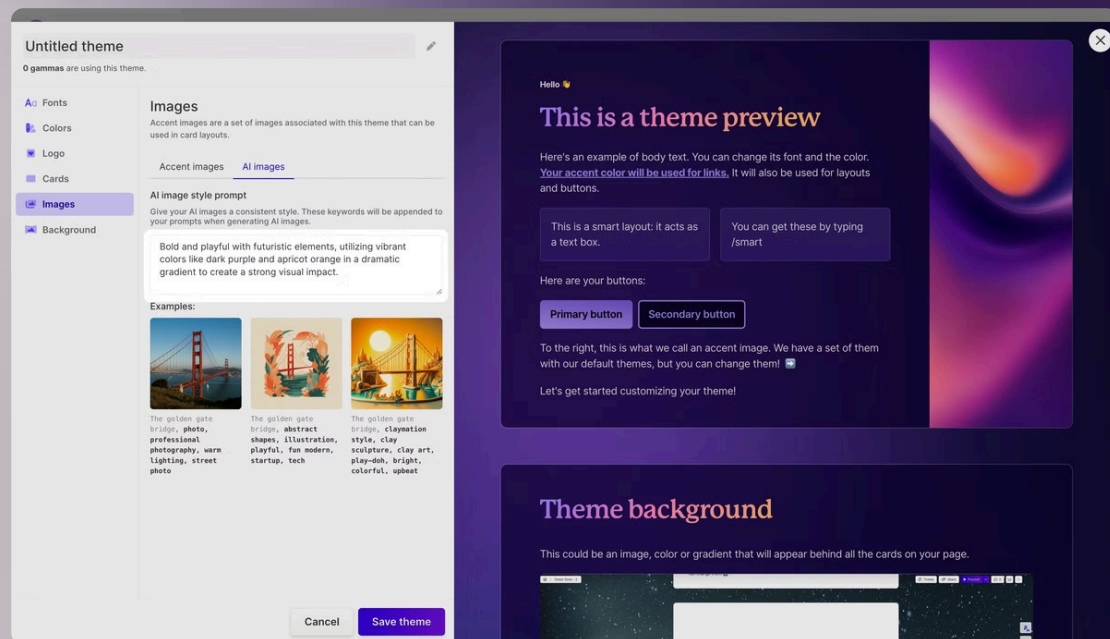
Untitled theme
0 gammas are using this theme.

Fonts
Colors
Logo
Cards
Images
Background

Images
Accent images are a set of images associated with this theme that can be used in card layouts.

Accent images
AI images

AI image style prompt
Give your AI images a consistent style. These keywords will be appended to your prompts when generating AI images.

Bold and playful with futuristic elements, utilizing vibrant colors like dark purple and apricot orange in a dramatic gradient to create a strong visual impact.

Examples:

The golden gate bridge, photo, professional photography, warm lighting, street photo

The golden gate bridge, abstract shapes, illustration, playful, fun modern, startup, tech

The golden gate bridge, claymation style, clay sculpture, clay art, play-doh, bright, colorful, upbeat

Cancel
Save theme

Hello 👋
This is a theme preview
Here's an example of body text. You can change its font and the color. Your accent color will be used for links. It will also be used for layouts and buttons.

This is a smart layout: it acts as a text box.
You can get these by typing /smart

Here are your buttons:
Primary button
Secondary button

To the right, this is what we call an accent image. We have a set of them with our default themes, but you can change them! ➡️

Let's get started customizing your theme!

Theme background
This could be an image, color or gradient that will appear behind all the cards on your page.